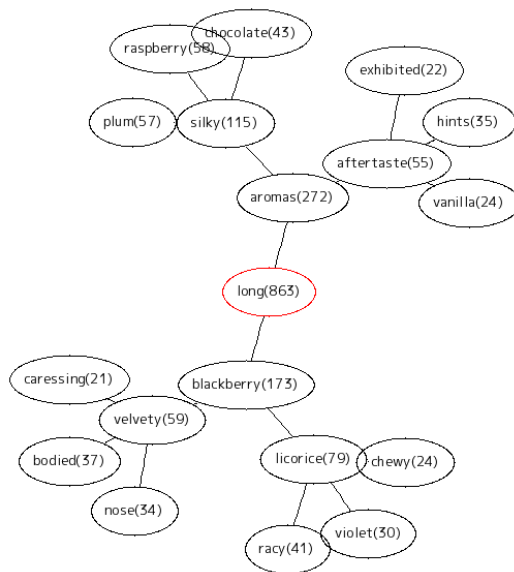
chocolate(43)
raspberry(58)
exhibited(22)
plum(57)
silky(115)
hints(35)
aftertaste(55)
aromas(272)
vanilla(24)
long(863)
caressing(21)
blackberry(173)
velvety(59)
bodied(37)
licorice(79)
chewy(24)
nose(34)
violet(30)
racy(41)